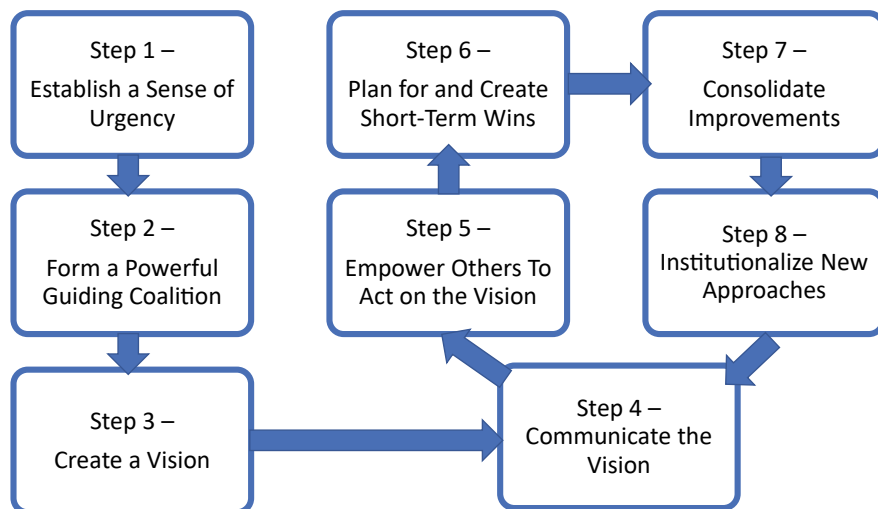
Step 1 –
Establish a Sense of Urgency

Step 2 –
Form a Powerful Guiding Coalition

Step 3 –
Create a Vision

Step 4 –
Communicate the Vision

Step 5 –
Empower Others To Act on the Vision

Step 6 –
Plan for and Create Short-Term Wins

Step 7 –
Consolidate Improvements

Step 8 –
Institutionalize New Approaches